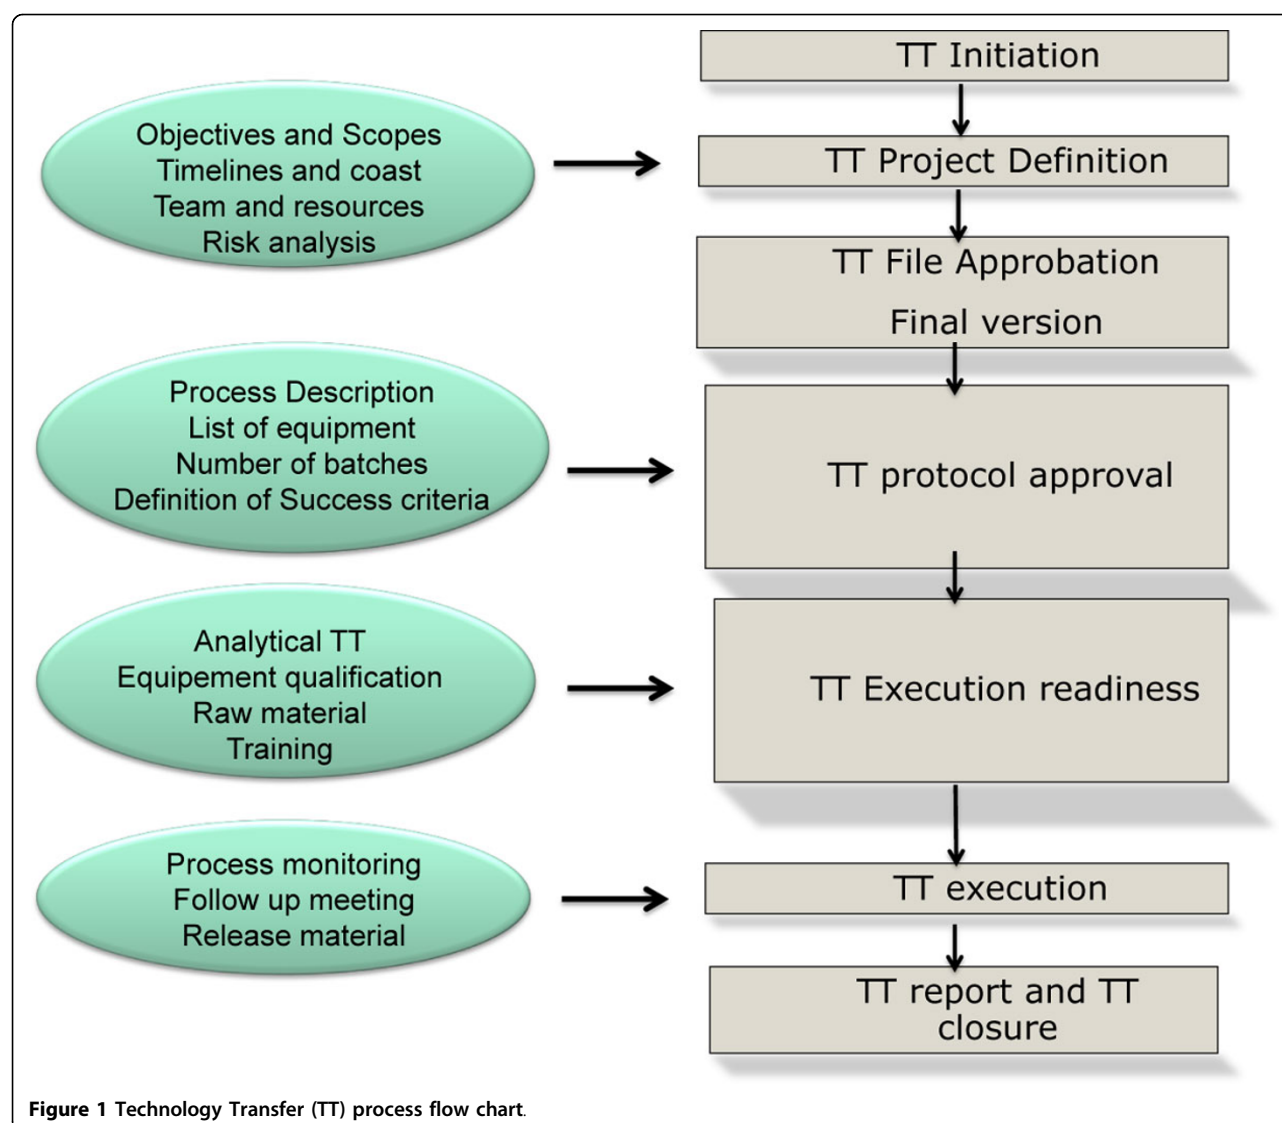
TT Initiation

Objectives and Scopes
Timelines and coast
Team and resources
Risk analysis

TT Project Definition

TT File Approbation

Final version

Process Description
List of equipment
Number of batches
Definition of Success criteria

TT protocol approval

Analytical TT
Equipement qualification
Raw material
Training

TT Execution readiness

Process monitoring
Follow up meeting
Release material

TT execution

TT report and TT closure

**Figure 1** Technology Transfer (TT) process flow chart.